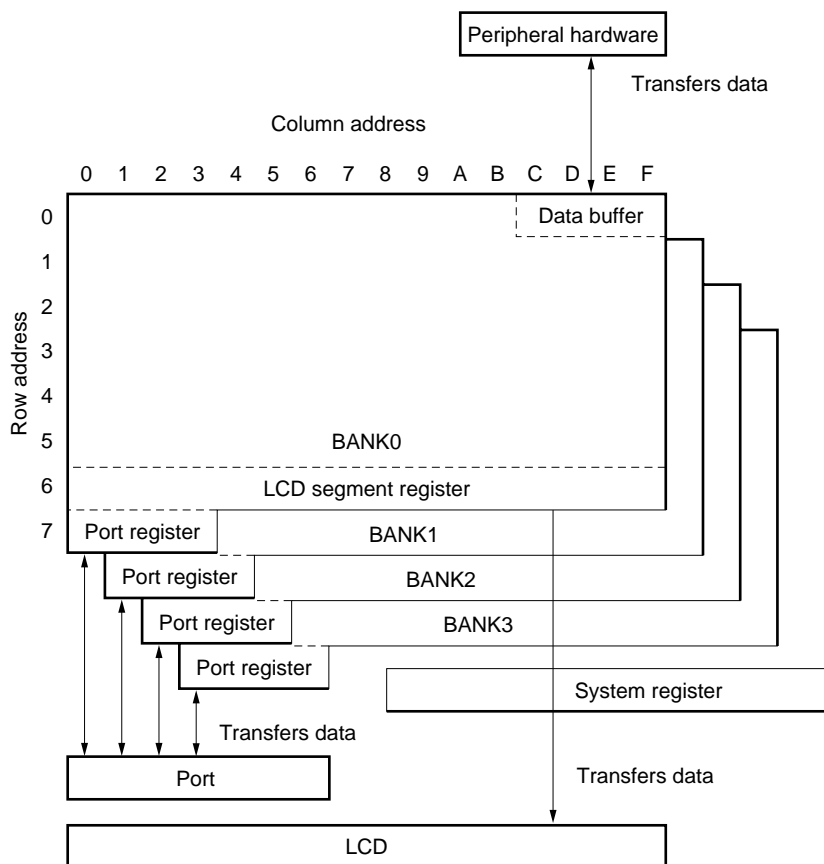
Peripheral hardware

Transfers data

Column address

0 1 2 3 4 5 6 7 8 9 A B C D E F

Row address

0
1
2
3
4
5
6
7

Data buffer

BANK0

LCD segment register

Port register

BANK1

Port register

BANK2

Port register

BANK3

Port register

System register

Transfers data

Port

Transfers data

LCD